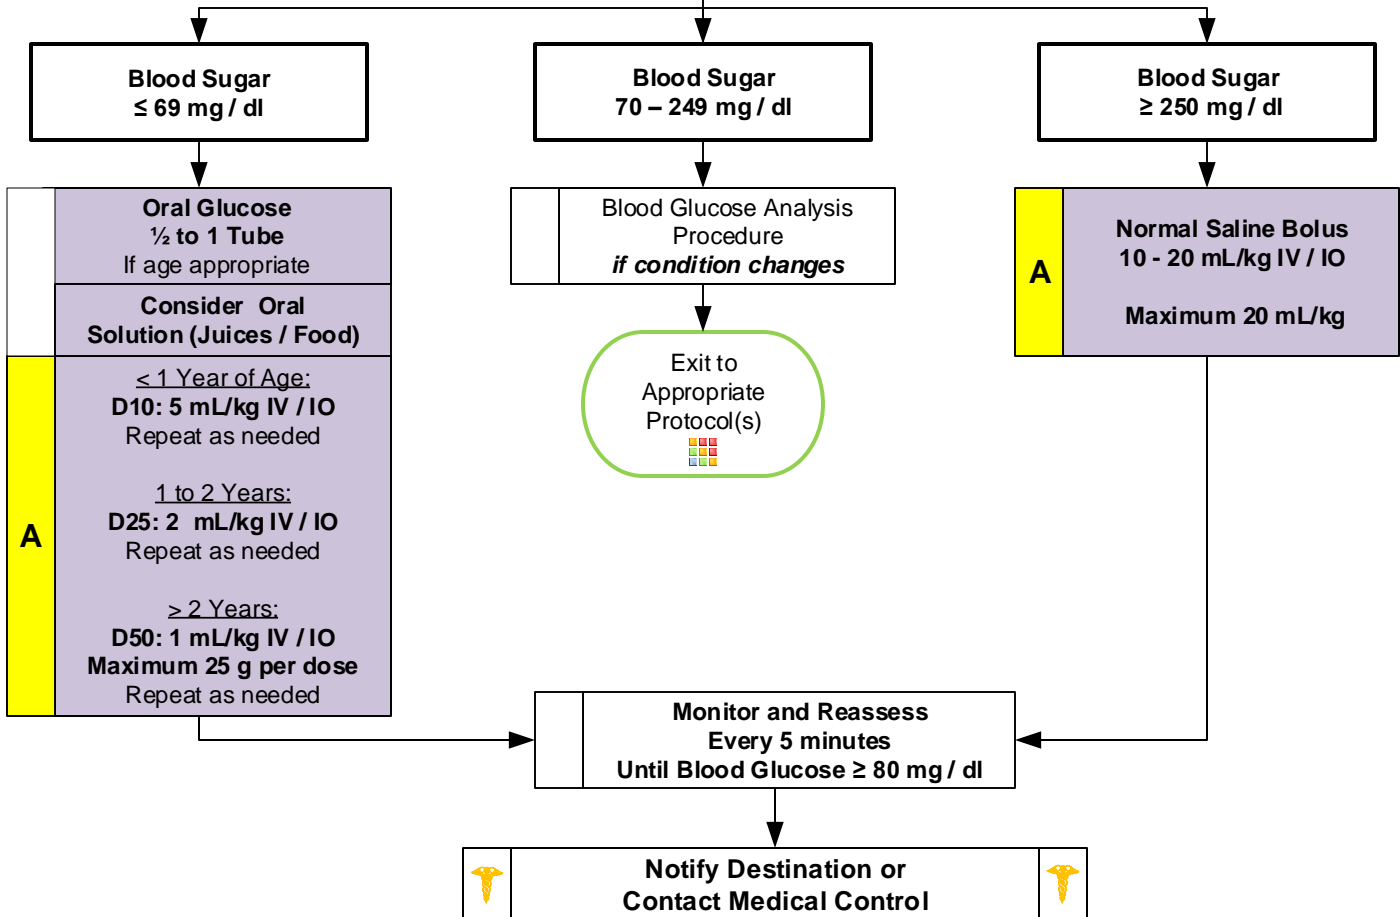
Blood Sugar
≤ 69 mg / dl

Blood Sugar
70 – 249 mg / dl

Blood Sugar
≥ 250 mg / dl

Oral Glucose
½ to 1 Tube
If age appropriate

Consider Oral Solution (Juices / Food)

A

< 1 Year of Age:
D10: 5 mL/kg IV / IO
Repeat as needed

1 to 2 Years:
D25: 2 mL/kg IV / IO
Repeat as needed

> 2 Years:
D50: 1 mL/kg IV / IO
Maximum 25 g per dose
Repeat as needed

Blood Glucose Analysis Procedure
if condition changes

Exit to Appropriate Protocol(s)

A

Normal Saline Bolus
10 - 20 mL/kg IV / IO

Maximum 20 mL/kg

Monitor and Reassess
Every 5 minutes
Until Blood Glucose ≥ 80 mg / dl

Notify Destination or
Contact Medical Control